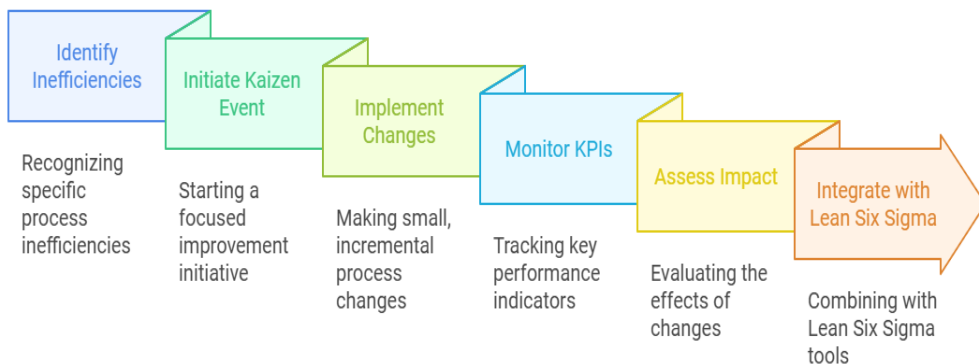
Identify Inefficiencies

Recognizing specific process inefficiencies

Initiate Kaizen Event

Starting a focused improvement initiative

Implement Changes

Making small, incremental process changes

Monitor KPIs

Tracking key performance indicators

Assess Impact

Evaluating the effects of changes

Integrate with Lean Six Sigma

Combining with Lean Six Sigma tools